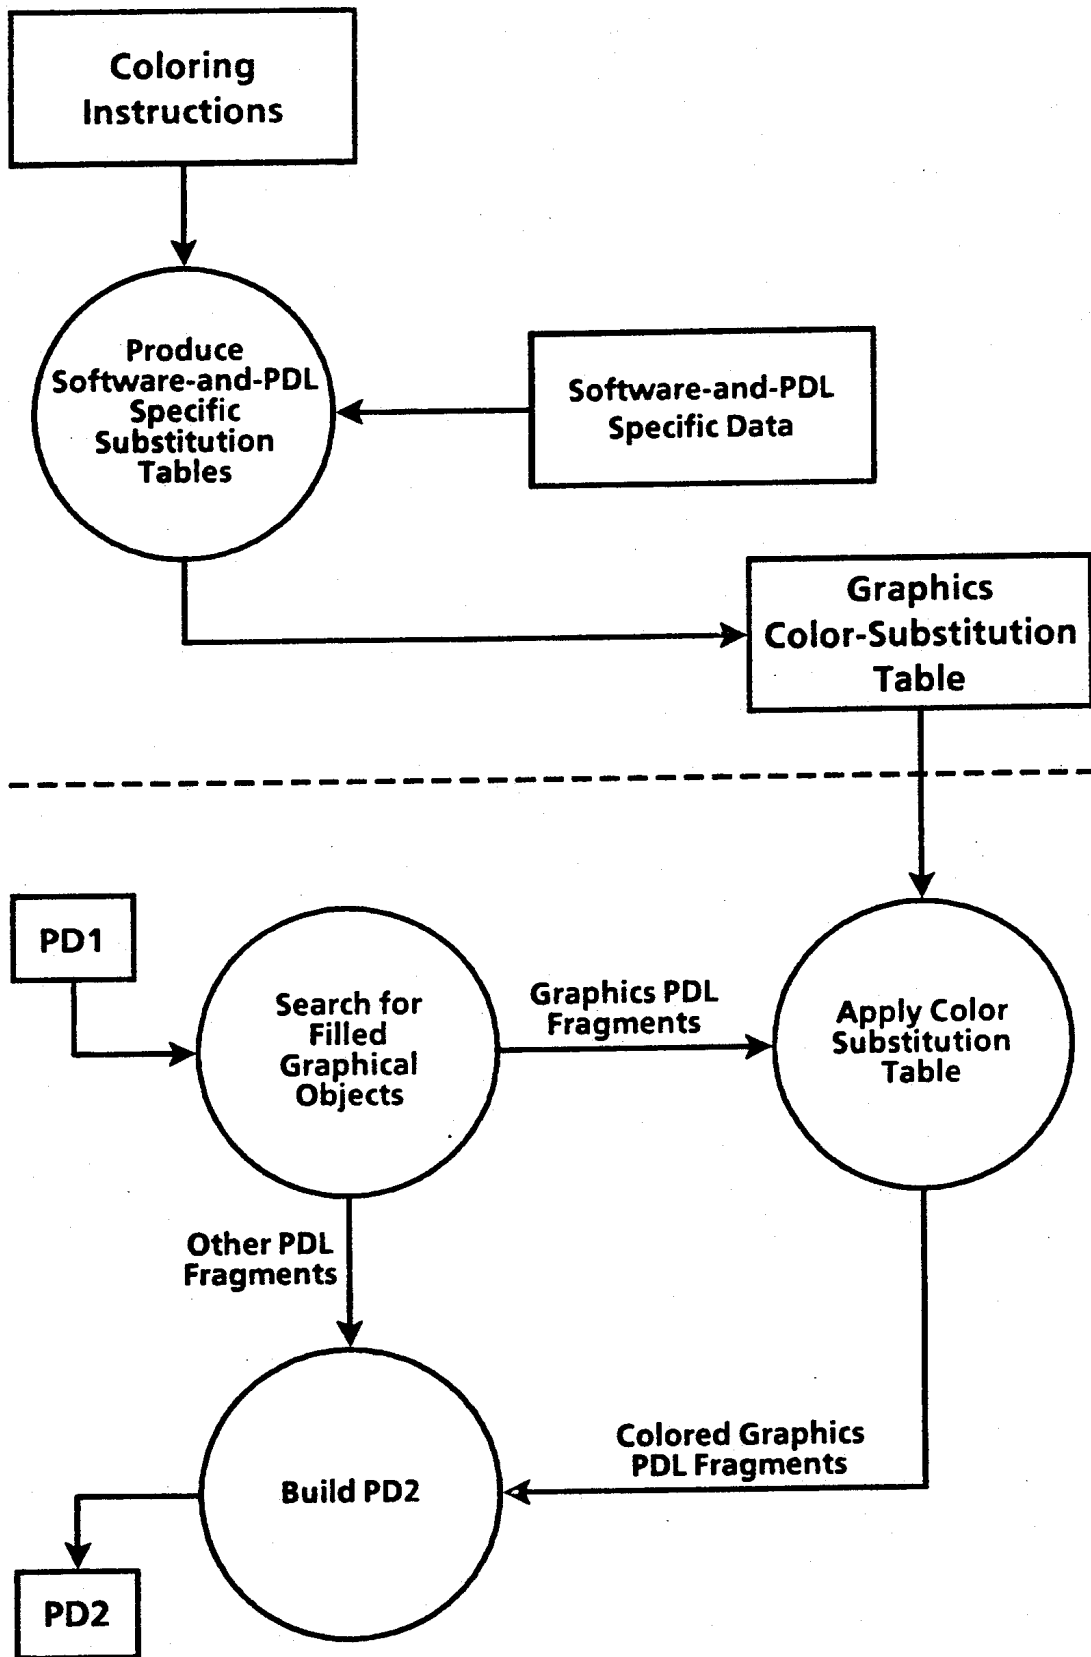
Coloring Instructions

Produce Software-and-PDL Specific Substitution Tables

Software-and-PDL Specific Data

Graphics Color-Substitution Table

PD1

Search for Filled Graphical Objects

Graphics PDL Fragments

Apply Color Substitution Table

Other PDL Fragments

Colored Graphics PDL Fragments

Build PD2

PD2